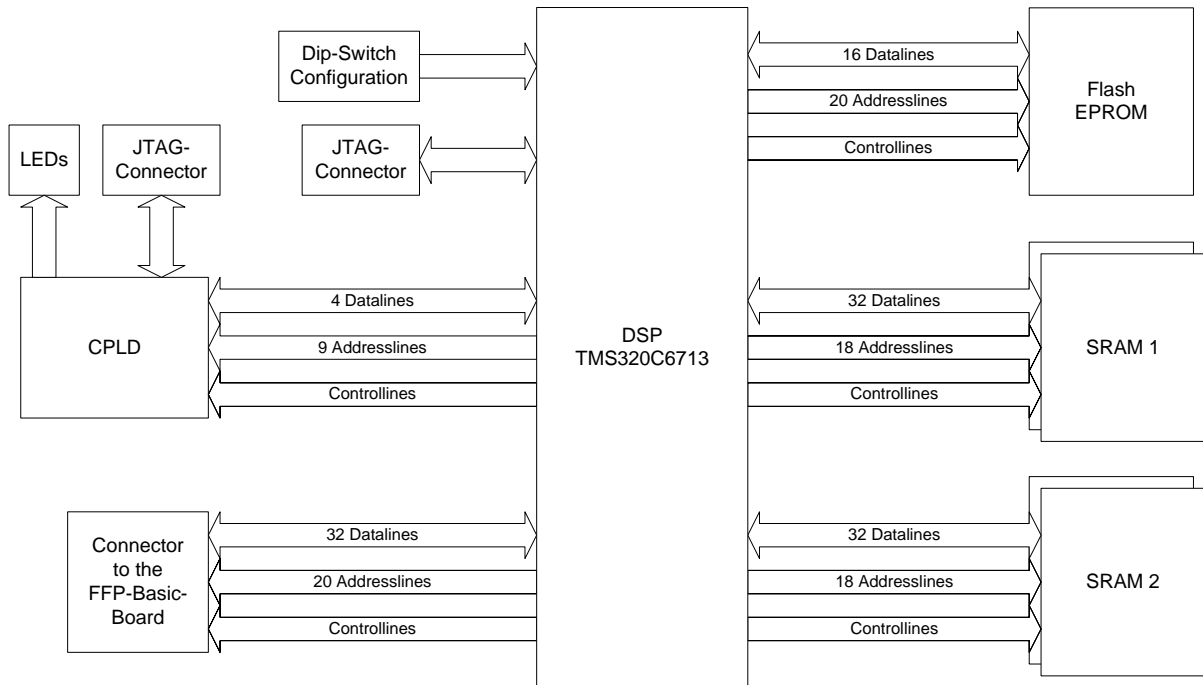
Dip-Switch Configuration

JTAG-Connector

LEDs

JTAG-Connector

CPLD

4 Datalines

9 Addresslines

Controllines

Connector to the FFP-Basic-Board

32 Datalines

20 Addresslines

Controllines

DSP TMS320C6713

16 Datalines

20 Addresslines

Controllines

Flash EPROM

32 Datalines

18 Addresslines

Controllines

SRAM 1

32 Datalines

18 Addresslines

Controllines

SRAM 2